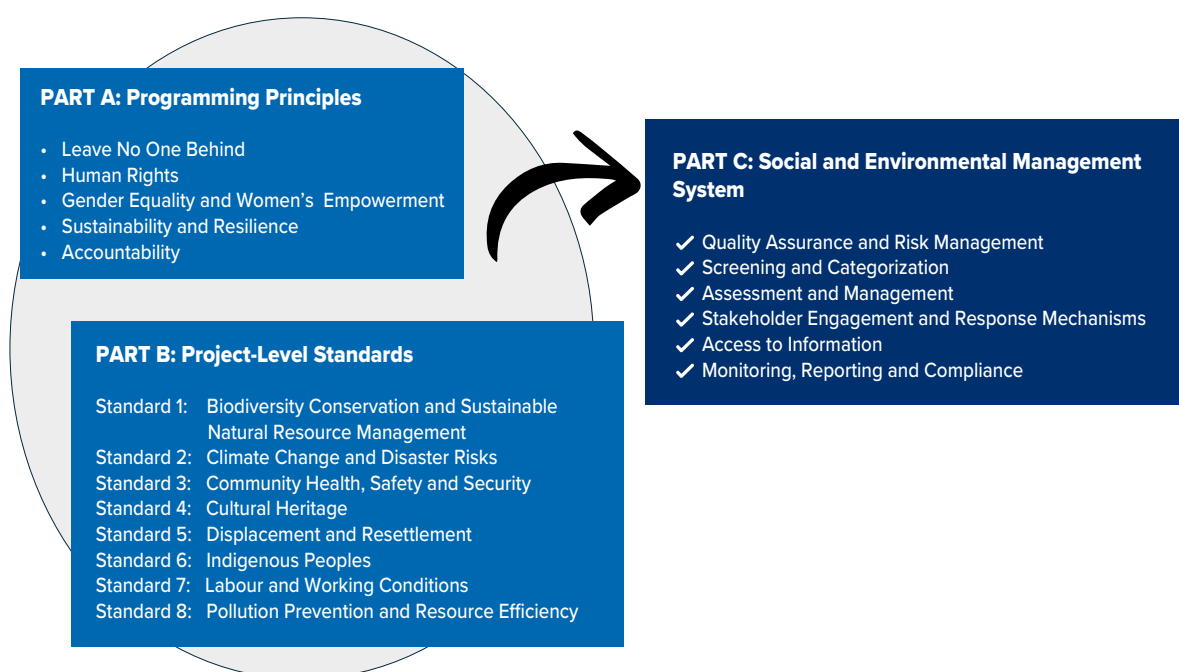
PART A: Programming Principles

- Leave No One Behind
- Human Rights
- Gender Equality and Women's Empowerment
- Sustainability and Resilience
- Accountability

PART B: Project-Level Standards

Standard 1: Biodiversity Conservation and Sustainable Natural Resource Management
Standard 2: Climate Change and Disaster Risks
Standard 3: Community Health, Safety and Security
Standard 4: Cultural Heritage
Standard 5: Displacement and Resettlement
Standard 6: Indigenous Peoples
Standard 7: Labour and Working Conditions
Standard 8: Pollution Prevention and Resource Efficiency

PART C: Social and Environmental Management System

✓ Quality Assurance and Risk Management
✓ Screening and Categorization
✓ Assessment and Management
✓ Stakeholder Engagement and Response Mechanisms
✓ Access to Information
✓ Monitoring, Reporting and Compliance